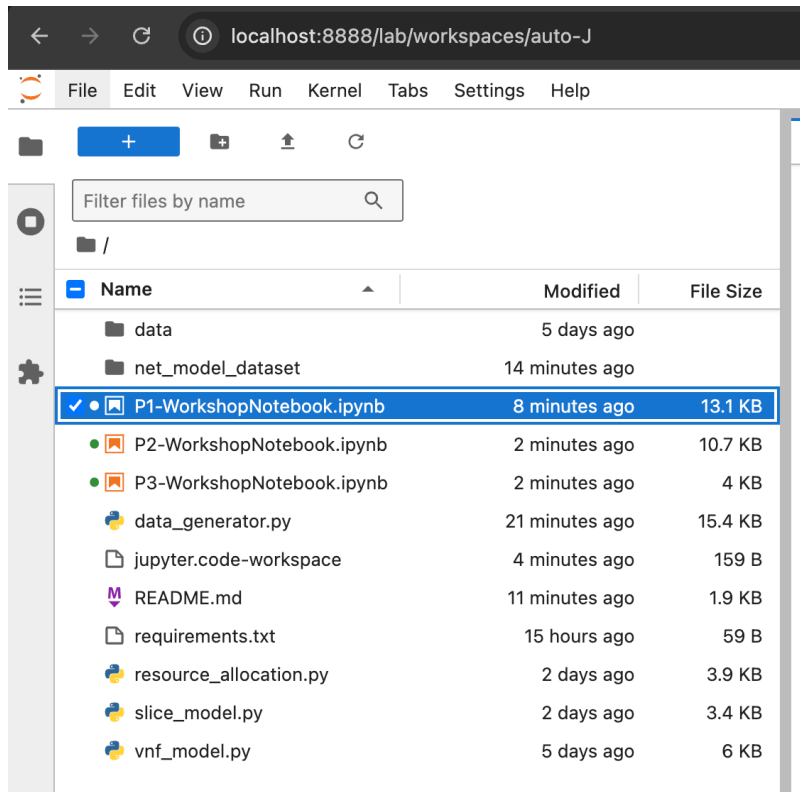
localhost:8888/lab/workspaces/auto-J

File Edit View Run Kernel Tabs Settings Help

+

Filter files by name

/

| Name | Modified | File Size |
|---|---|---|
| data | 5 days ago | |
| net_model_dataset | 14 minutes ago | |
| P1-WorkshopNotebook.ipynb | 8 minutes ago | 13.1 KB |
| P2-WorkshopNotebook.ipynb | 2 minutes ago | 10.7 KB |
| P3-WorkshopNotebook.ipynb | 2 minutes ago | 4 KB |
| data_generator.py | 21 minutes ago | 15.4 KB |
| jupyter.code-workspace | 4 minutes ago | 159 B |
| README.md | 11 minutes ago | 1.9 KB |
| requirements.txt | 15 hours ago | 59 B |
| resource_allocation.py | 2 days ago | 3.9 KB |
| slice_model.py | 2 days ago | 3.4 KB |
| vnf_model.py | 5 days ago | 6 KB |